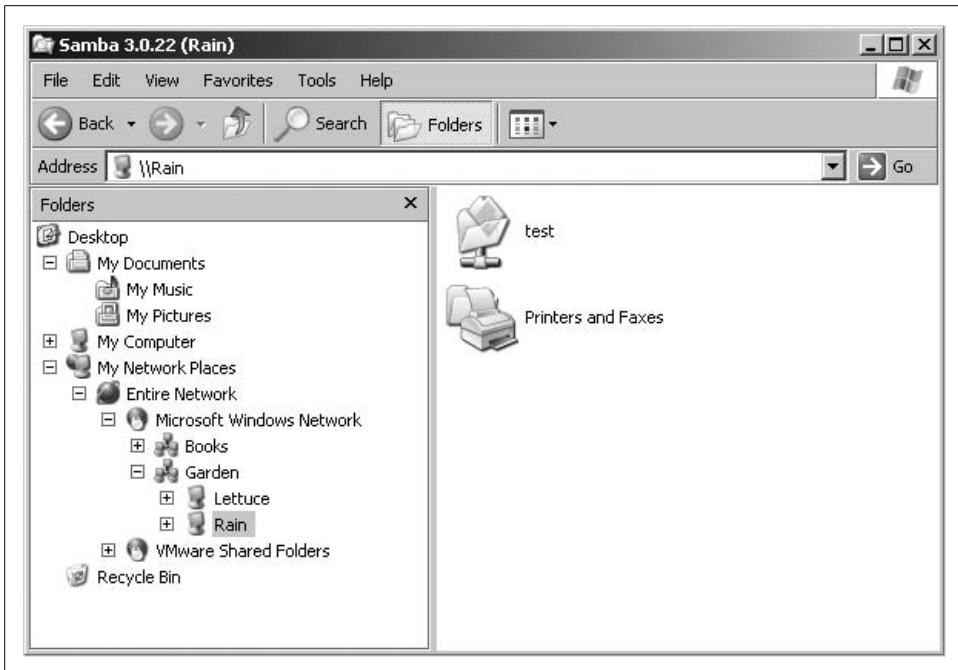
Samba 3.0.22 (Rain)

File Edit View Favorites Tools Help

Back Search Folders

Address \\Rain

Go

Folders

Desktop
My Documents
My Music
My Pictures
My Computer
My Network Places
Entire Network
Microsoft Windows Network
Books
Garden
Lettuce
Rain
VMware Shared Folders
Recycle Bin

test

Printers and Faxes